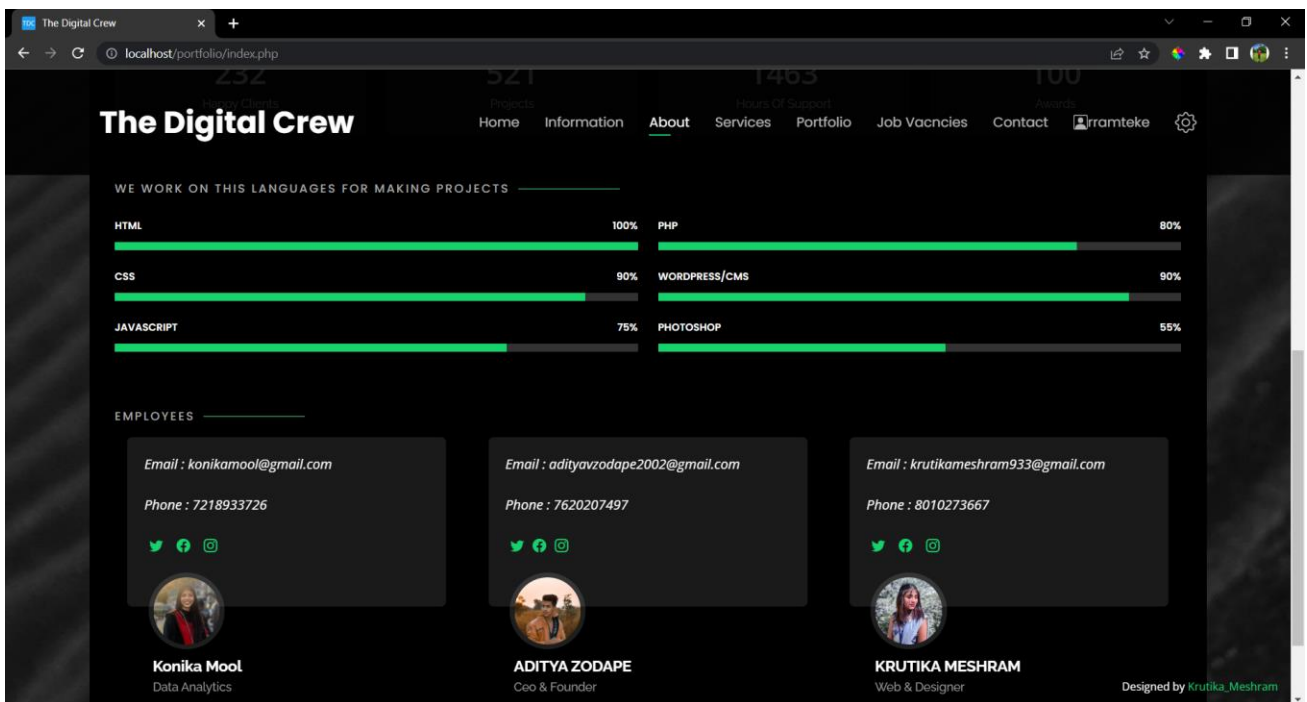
TDC The Digital Crew ×

localhost/portfolio/index.php

232 Happy Clients 521 Projects 1463 Hours Of Support 100 Awards

The Digital Crew

Home Information About Services Portfolio Job Vacncies Contact rramteke

WE WORK ON THIS LANGUAGES FOR MAKING PROJECTS

HTML 100%

PHP 80%

CSS 90%

WORDPRESS/CMS 90%

JAVASCRIPT 75%

PHOTOSHOP 55%

EMPLOYEES

Email : konikamool@gmail.com

Phone : 7218933726

Konika Mool
Data Analytics

Email : adityavzodape2002@gmail.com

Phone : 7620207497

ADITYA ZODAPE
Ceo & Founder

Email : krutikameshram933@gmail.com

Phone : 8010273667

KRUTIKA MESHRAM
Web & Designer

Designed by Krutika_Meshram